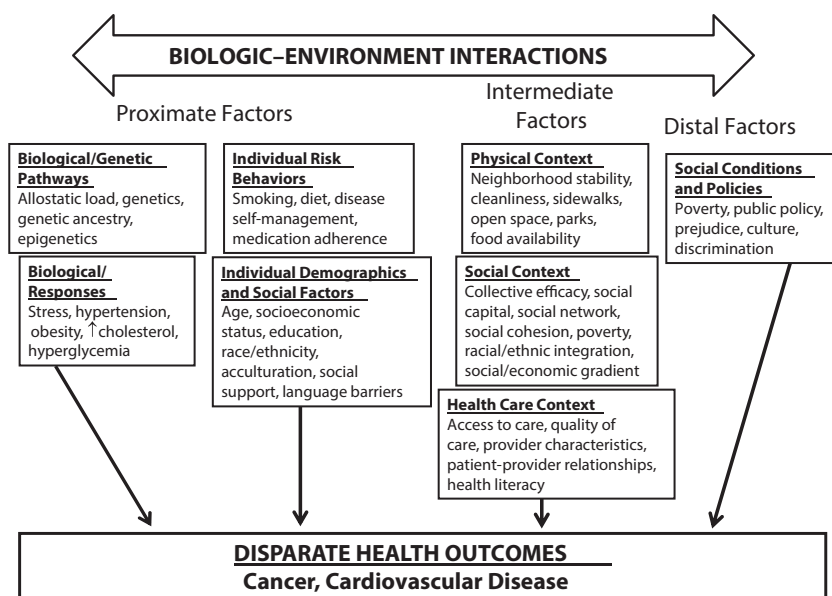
BIOLOGIC–ENVIRONMENT INTERACTIONS

Proximate Factors

Intermediate Factors

Distal Factors

Biological/Genetic Pathways
Allostatic load, genetics, genetic ancestry, epigenetics

Biological/ Responses
Stress, hypertension, obesity, $\uparrow$cholesterol, hyperglycemia

Individual Risk Behaviors
Smoking, diet, disease self-management, medication adherence

Individual Demographics and Social Factors
Age, socioeconomic status, education, race/ethnicity, acculturation, social support, language barriers

Physical Context
Neighborhood stability, cleanliness, sidewalks, open space, parks, food availability

Social Context
Collective efficacy, social capital, social network, social cohesion, poverty, racial/ethnic integration, social/economic gradient

Health Care Context
Access to care, quality of care, provider characteristics, patient-provider relationships, health literacy

Social Conditions and Policies
Poverty, public policy, prejudice, culture, discrimination

DISPARATE HEALTH OUTCOMES
Cancer, Cardiovascular Disease